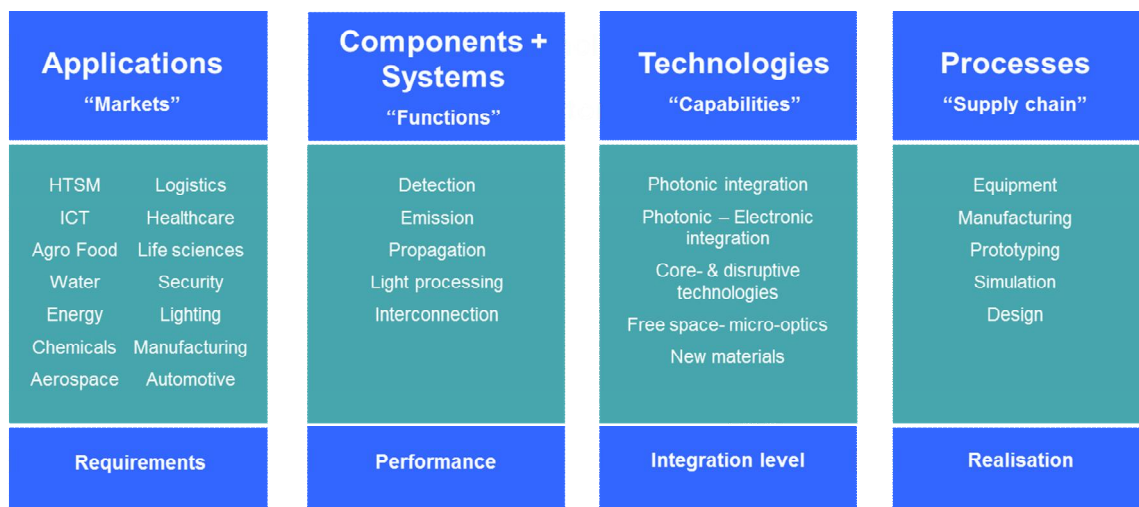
Applications
“Markets”

HTSM
ICT
Agro Food
Water
Energy
Chemicals
Aerospace

Logistics
Healthcare
Life sciences
Security
Lighting
Manufacturing
Automotive

Requirements

Components + Systems
“Functions”

Detection
Emission
Propagation
Light processing
Interconnection

Performance

Technologies
“Capabilities”

Photonic integration
Photonic – Electronic integration
Core- & disruptive technologies
Free space- micro-optics
New materials

Integration level

Processes
“Supply chain”

Equipment
Manufacturing
Prototyping
Simulation
Design

Realisation